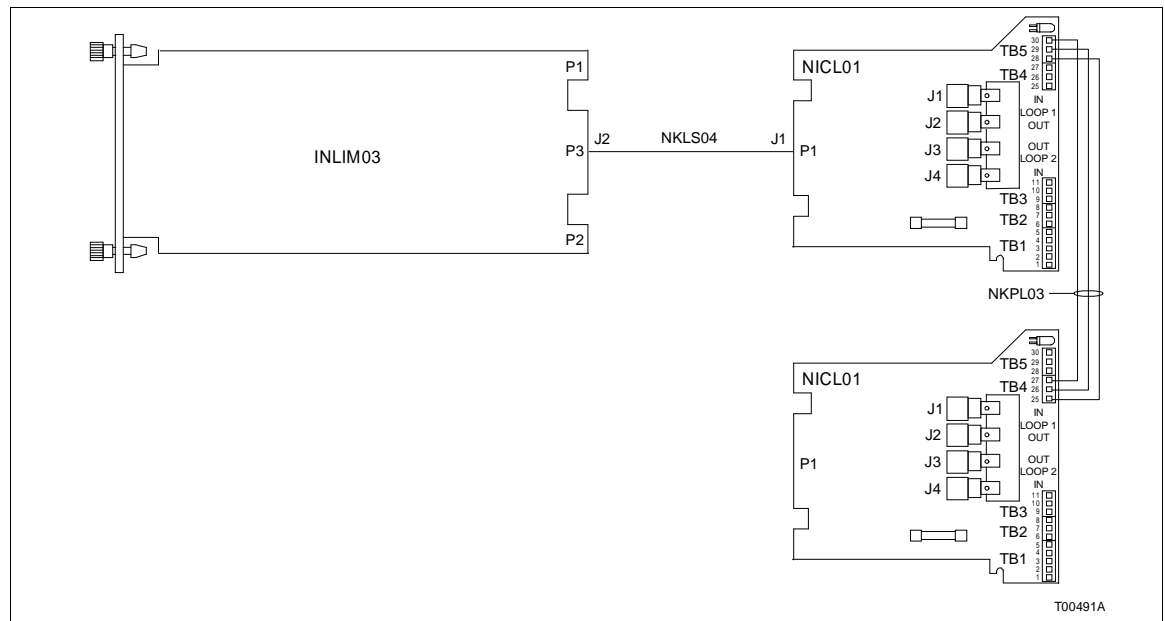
INLIM03

P1

P3

J2

P2

NKLS04

J1

NICL01

P1

TB5

30
29
28
27
26
25

TB4

J1

J2

J3

J4

IN
LOOP 1
OUT

OUT
LOOP 2
IN

11
10
9
8
7
6
5
4
3
2
1

TB3

TB2

TB1

NKPL03

NICL01

TB5

30
29
28
27
26
25

TB4

J1

J2

P1

J3

J4

IN
LOOP 1
OUT

OUT
LOOP 2
IN

11
10
9
8
7
6
5
4
3
2
1

TB3

TB2

TB1

T00491A